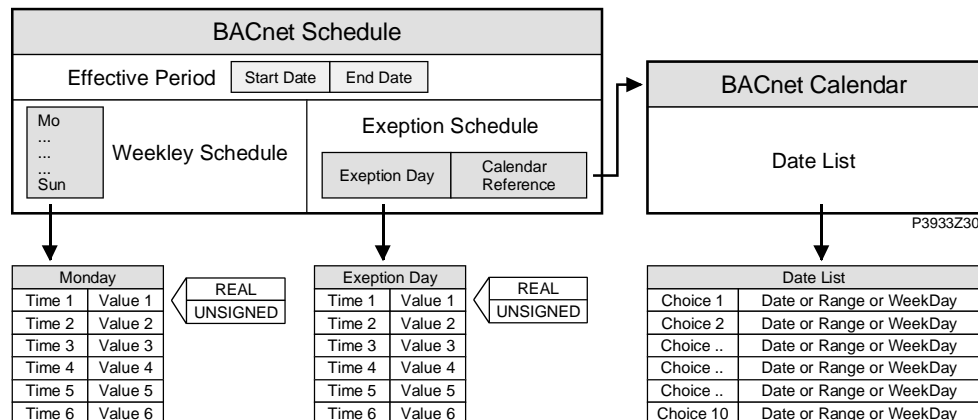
BACnet Schedule

Effective Period | Start Date | End Date

Mo
...
...
...
Sun

Weekley Schedule

Exeption Schedule

Exeption Day | Calendar Reference

BACnet Calendar

Date List

P3933Z30

| Monday | |
|---|---|
| Time 1 | Value 1 |
| Time 2 | Value 2 |
| Time 3 | Value 3 |
| Time 4 | Value 4 |
| Time 5 | Value 5 |
| Time 6 | Value 6 |

REAL
UNSIGNED

| Exeption Day | |
|---|---|
| Time 1 | Value 1 |
| Time 2 | Value 2 |
| Time 3 | Value 3 |
| Time 4 | Value 4 |
| Time 5 | Value 5 |
| Time 6 | Value 6 |

REAL
UNSIGNED

| Date List | |
|---|---|
| Choice 1 | Date or Range or WeekDay |
| Choice 2 | Date or Range or WeekDay |
| Choice .. | Date or Range or WeekDay |
| Choice .. | Date or Range or WeekDay |
| Choice .. | Date or Range or WeekDay |
| Choice 10 | Date or Range or WeekDay |